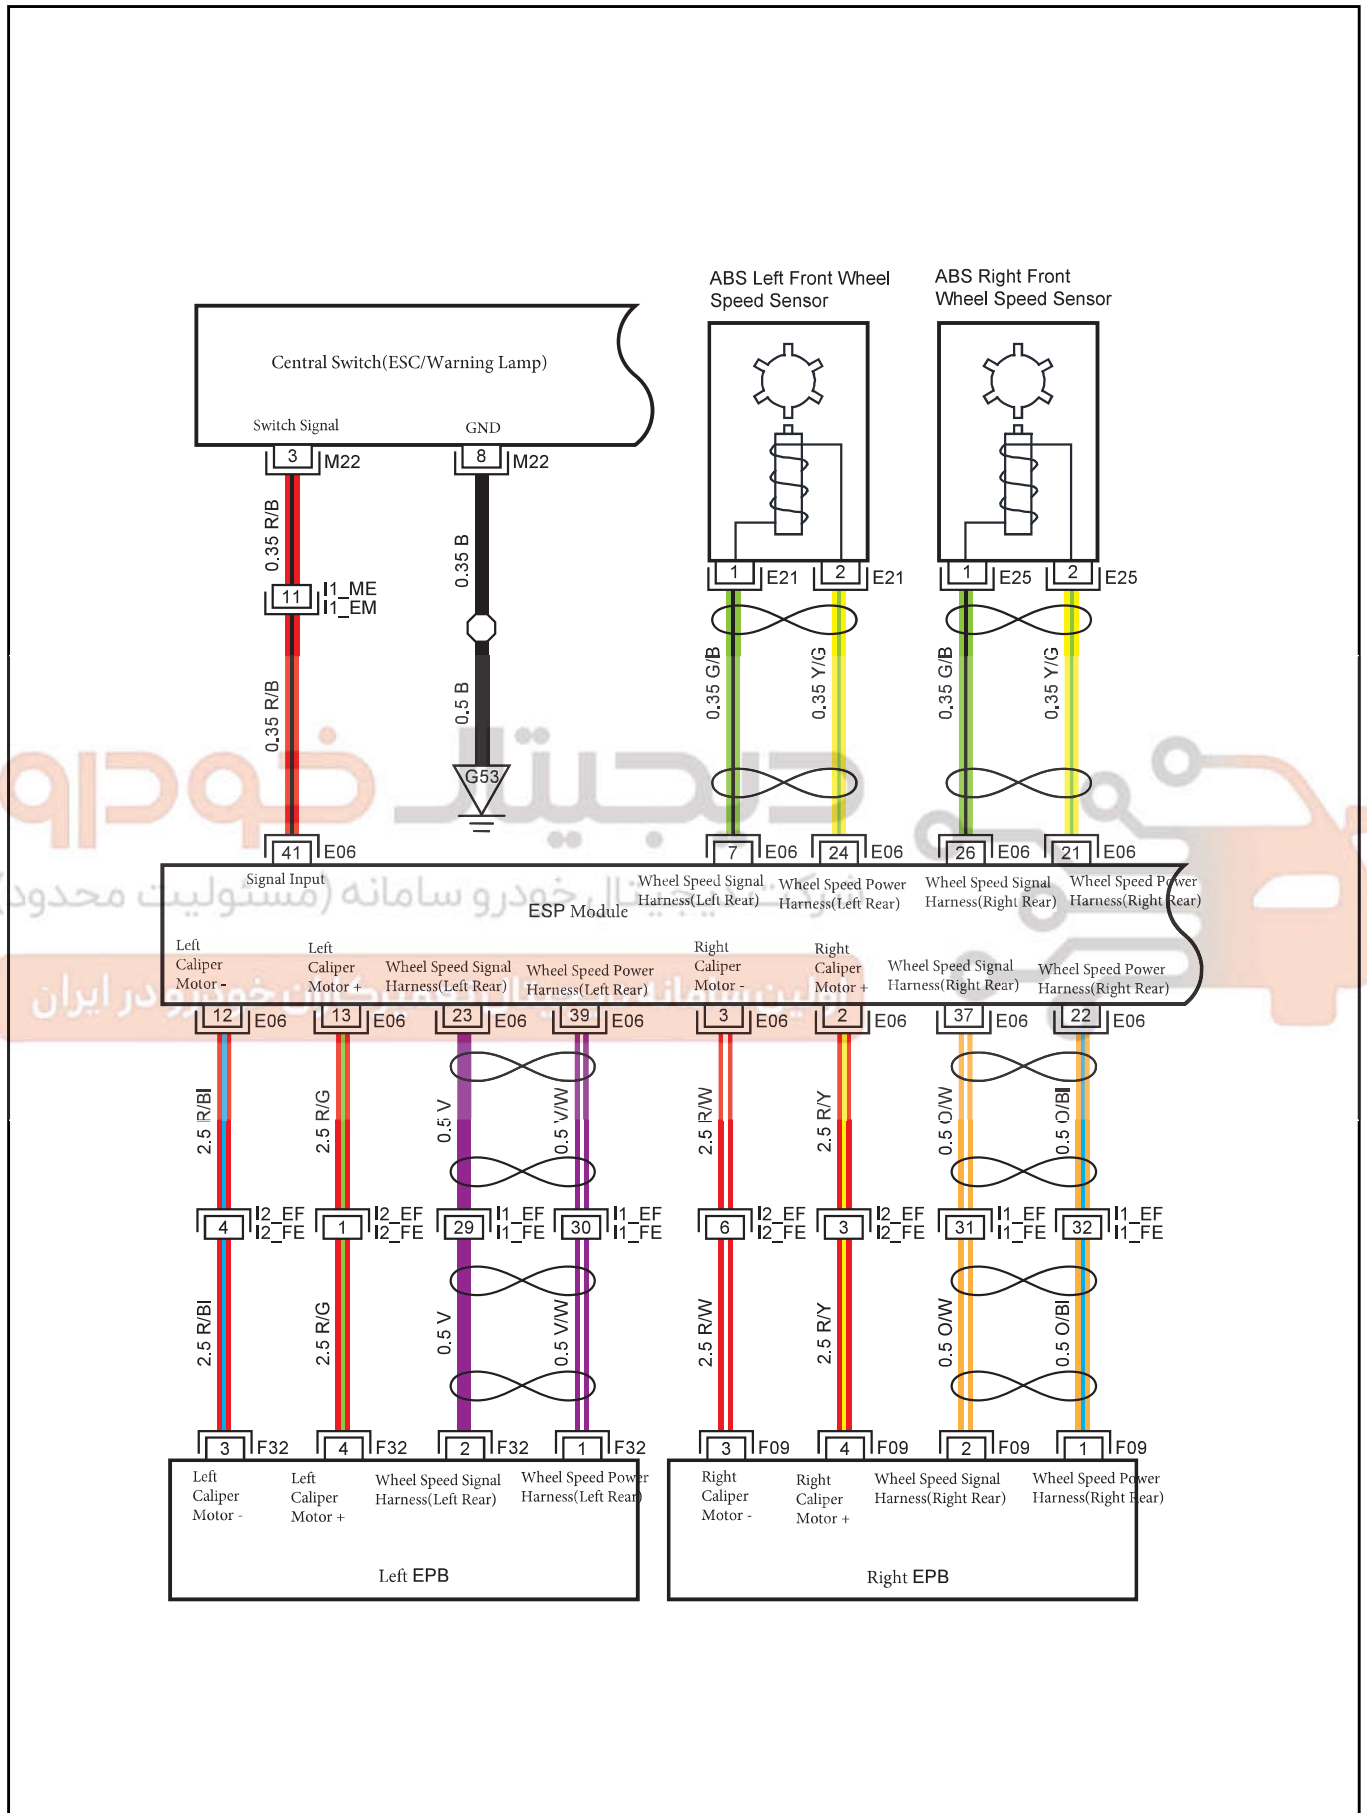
ABS Left Front Wheel Speed Sensor

ABS Right Front Wheel Speed Sensor

Central Switch(ESC/Warning Lamp)

Switch Signal

GND

3 M22

8 M22

0.35 R/B

0.35 B

11 I1_ME I1_EM

0.35 R/B

0.5 B

G53

1 E21

2 E21

1 E25

2 E25

0.35 G/B

0.35 Y/G

0.35 G/B

0.35 Y/G

41 E06

7 E06

24 E06

26 E06

21 E06

Signal Input

ESP Module

Wheel Speed Signal Harness(Left Rear)

Wheel Speed Power Harness(Left Rear)

Wheel Speed Signal Harness(Right Rear)

Wheel Speed Power Harness(Right Rear)

Left Caliper Motor -

Left Caliper Motor +

Wheel Speed Signal Harness(Left Rear)

Wheel Speed Power Harness(Left Rear)

Right Caliper Motor -

Right Caliper Motor +

Wheel Speed Signal Harness(Right Rear)

Wheel Speed Power Harness(Right Rear)

12 E06

13 E06

23 E06

39 E06

3 E06

2 E06

37 E06

22 E06

2.5 R/Bl

2.5 R/G

0.5 V

0.5 V/W

2.5 R/W

2.5 R/Y

0.5 O/W

0.5 O/Bl

4 I2_EF I2_FE

1 I2_EF I2_FE

29 I1_EF I1_FE

30 I1_EF I1_FE

6 I2_EF I2_FE

3 I2_EF I2_FE

31 I1_EF I1_FE

32 I1_EF I1_FE

2.5 R/Bl

2.5 R/G

0.5 V

0.5 V/W

2.5 R/W

2.5 R/Y

0.5 O/W

0.5 O/Bl

3 F32

4 F32

2 F32

1 F32

3 F09

4 F09

2 F09

1 F09

Left Caliper Motor -

Left Caliper Motor +

Wheel Speed Signal Harness(Left Rear)

Wheel Speed Power Harness(Left Rear)

Left EPB

Right Caliper Motor -

Right Caliper Motor +

Wheel Speed Signal Harness(Right Rear)

Wheel Speed Power Harness(Right Rear)

Right EPB

دیجیتال خودرو

دیجیتال خودرو سامانه (مسئولیت محدود)

اولین سامانه دیجیتال تعمیرکاران خودرو در ایران